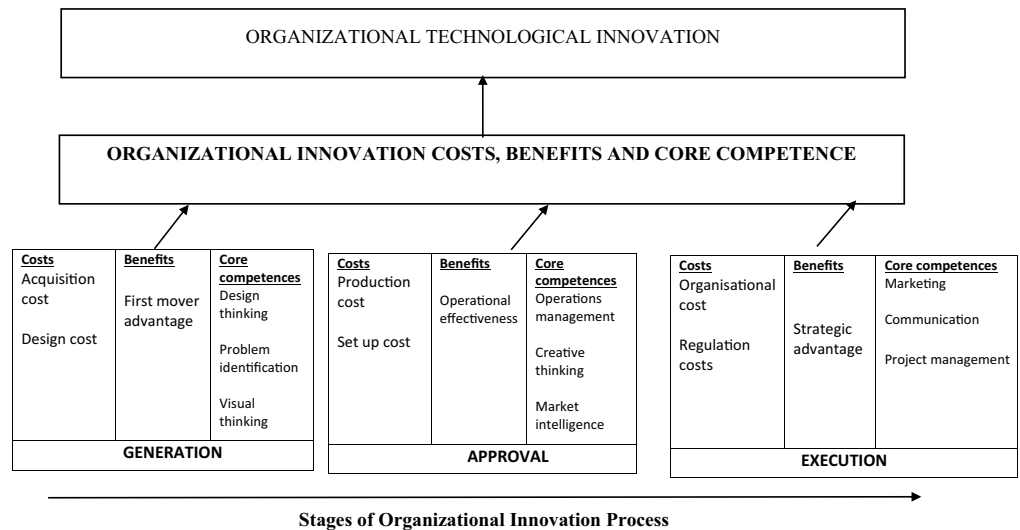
ORGANIZATIONAL TECHNOLOGICAL INNOVATION

ORGANIZATIONAL INNOVATION COSTS, BENEFITS AND CORE COMPETENCE

| Costs | Benefits | Core competences |
|---|---|---|
| Acquisition cost<br>Design cost | First mover advantage | Design thinking<br>Problem identification<br>Visual thinking |

GENERATION

| Costs | Benefits | Core competences |
|---|---|---|
| Production cost<br>Set up cost | Operational effectiveness | Operations management<br>Creative thinking<br>Market intelligence |

APPROVAL

| Costs | Benefits | Core competences |
|---|---|---|
| Organisational cost<br>Regulation costs | Strategic advantage | Marketing<br>Communication<br>Project management |

EXECUTION

Stages of Organizational Innovation Process